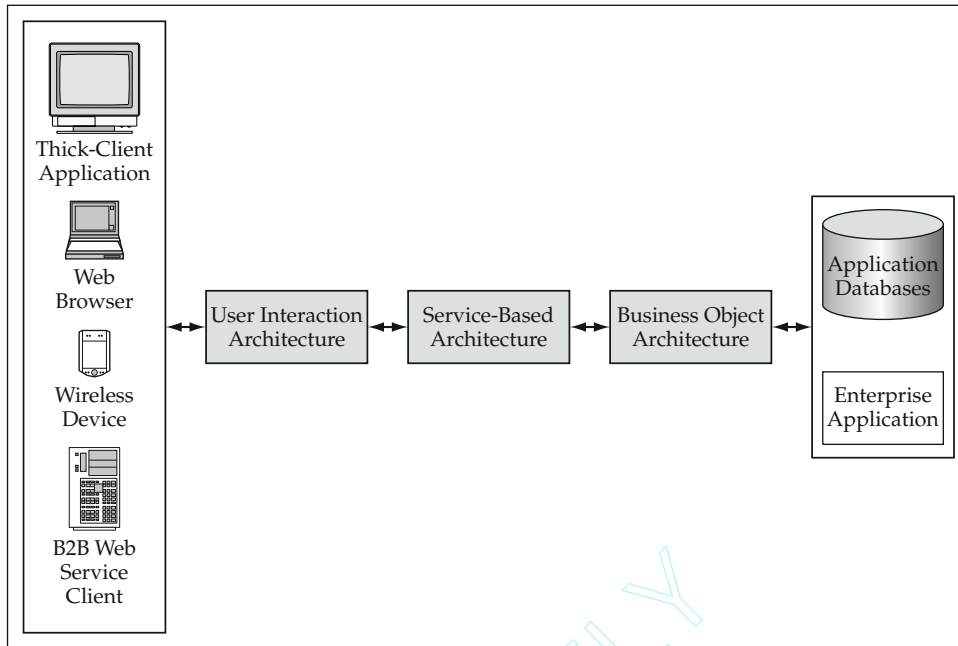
Thick-Client Application

Web Browser

Wireless Device

B2B Web Service Client

User Interaction Architecture

Service-Based Architecture

Business Object Architecture

Application Databases

Enterprise Application